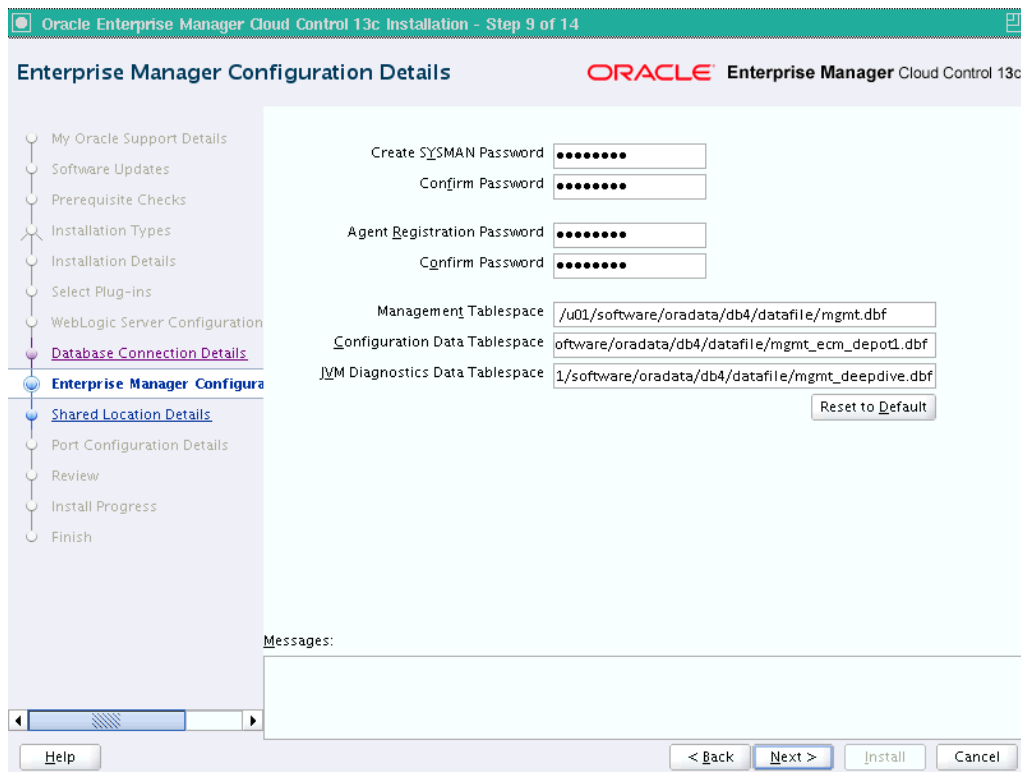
Oracle Enterprise Manager Cloud Control 13c Installation - Step 9 of 14

Enterprise Manager Configuration Details

ORACLE Enterprise Manager Cloud Control 13c

My Oracle Support Details
Software Updates
Prerequisite Checks
Installation Types
Installation Details
Select Plug-ins
WebLogic Server Configuration
Database Connection Details
Enterprise Manager Configura
Shared Location Details
Port Configuration Details
Review
Install Progress
Finish

Create SYSMAN Password ••••••••
Confirm Password ••••••••

Agent Registration Password ••••••••
Confirm Password ••••••••

Management Tablespace /u01/software/oradata/db4/datafile/mgmt.dbf
Configuration Data Tablespace oftware/oradata/db4/datafile/mgmt_ecm_depot1.dbf
JVM Diagnostics Data Tablespace 1/software/oradata/db4/datafile/mgmt_deepdive.dbf

Reset to Default

Messages:

Help

< Back
Next >
Install
Cancel